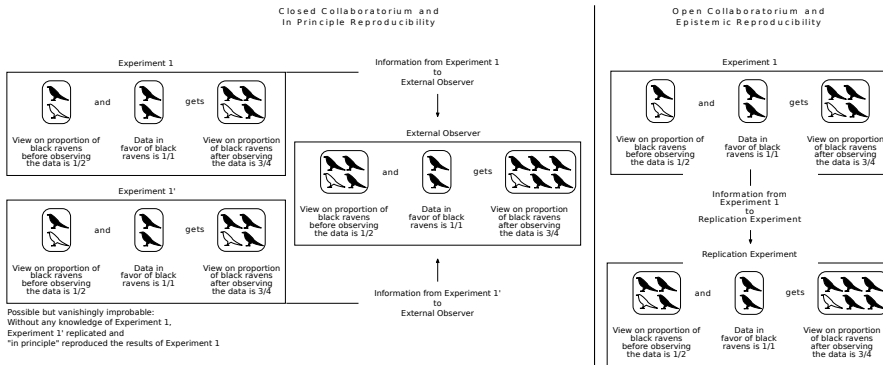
Closed Collaboratorium and
In Principle Reproducibility

Experiment 1

and

gets

View on proportion of black ravens before observing the data is 1/2

Data in favor of black ravens is 1/1

View on proportion of black ravens after observing the data is 3/4

Information from Experiment 1 to External Observer

External Observer

and

gets

View on proportion of black ravens before observing the data is 1/2

Data in favor of black ravens is 1/1

View on proportion of black ravens after observing the data is 3/4

Experiment 1'

and

gets

View on proportion of black ravens before observing the data is 1/2

Data in favor of black ravens is 1/1

View on proportion of black ravens after observing the data is 3/4

Information from Experiment 1' to External Observer

Possible but vanishingly improbable:
Without any knowledge of Experiment 1,
Experiment 1' replicated and
"in principle" reproduced the results of Experiment 1

Open Collaboratorium and
Epistemic Reproducibility

Experiment 1

and

gets

View on proportion of black ravens before observing the data is 1/2

Data in favor of black ravens is 1/1

View on proportion of black ravens after observing the data is 3/4

Information from Experiment 1 to Replication Experiment

Replication Experiment

and

gets

View on proportion of black ravens before observing the data is 1/2

Data in favor of black ravens is 1/1

View on proportion of black ravens after observing the data is 3/4